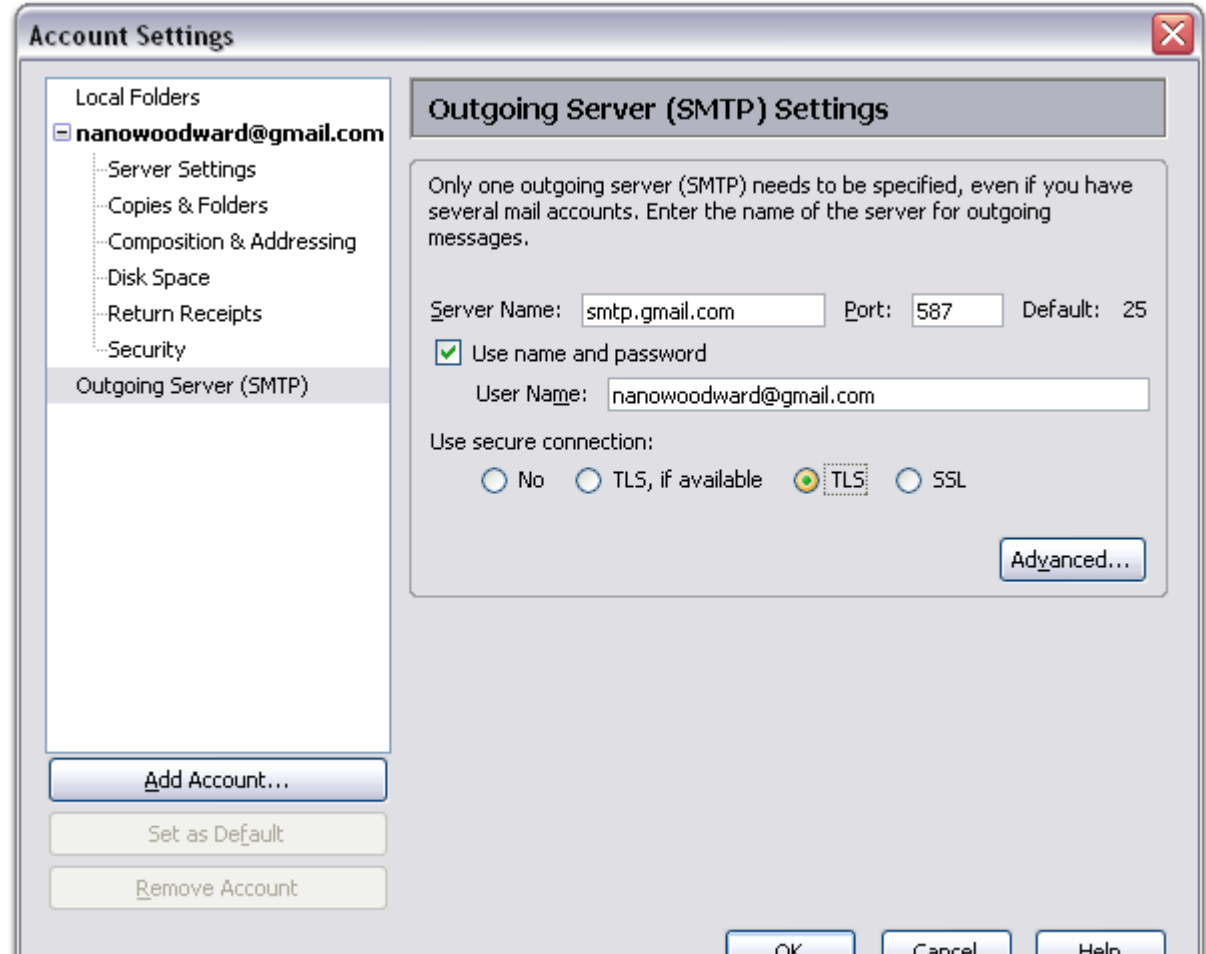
Account Settings

Local Folders
nanowoodward@gmail.com
Server Settings
Copies & Folders
Composition & Addressing
Disk Space
Return Receipts
Security
Outgoing Server (SMTP)

Add Account...
Set as Default
Remove Account

Outgoing Server (SMTP) Settings

Only one outgoing server (SMTP) needs to be specified, even if you have several mail accounts. Enter the name of the server for outgoing messages.

Server Name: smtp.gmail.com Port: 587 Default: 25
Use name and password
User Name: nanowoodward@gmail.com
Use secure connection:
No TLS, if available TLS SSL

Advanced...

OK Cancel Help